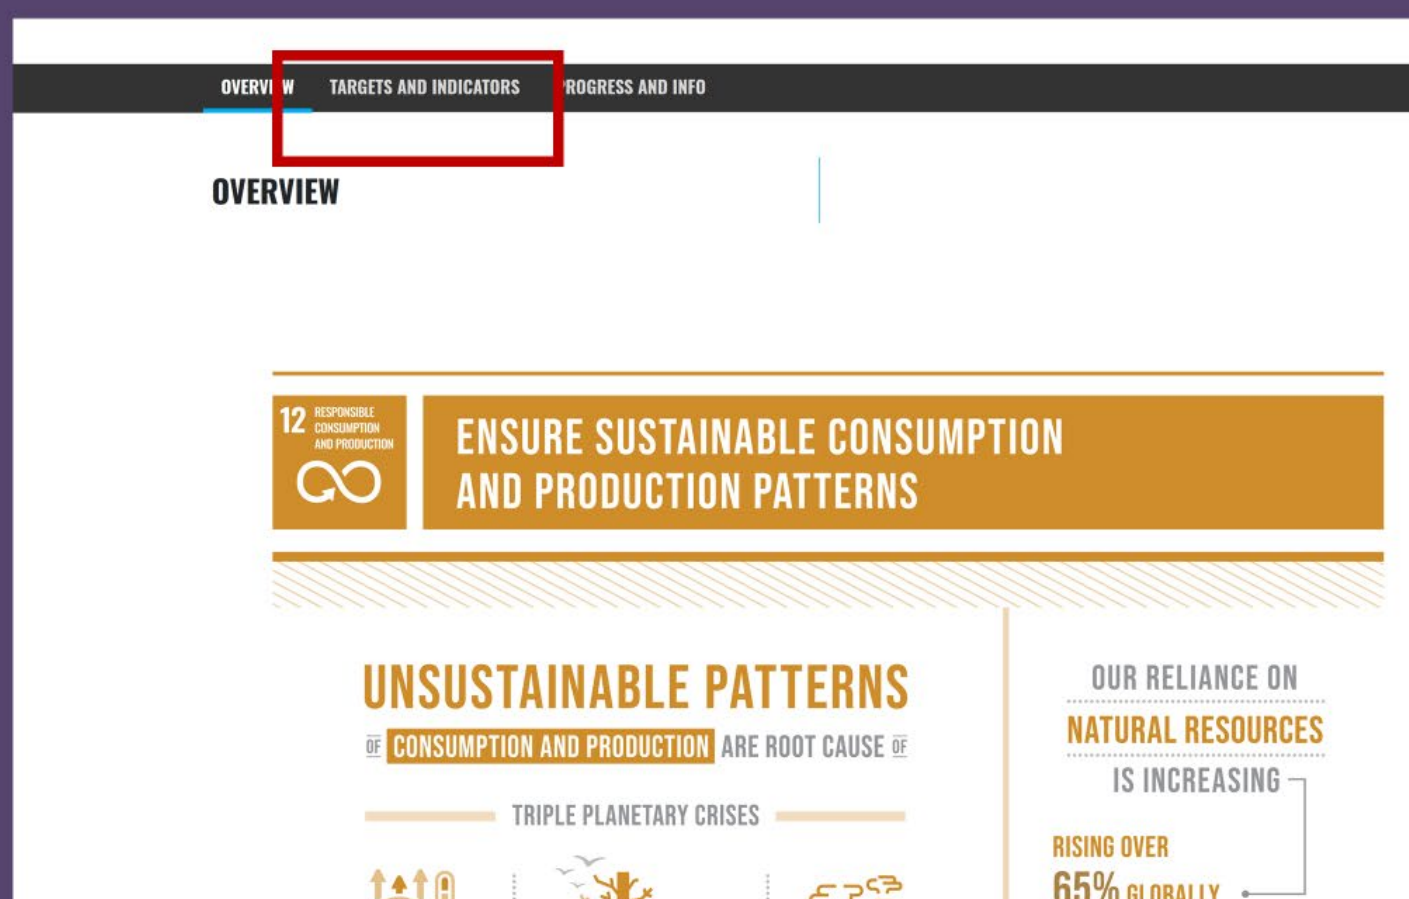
OVERVI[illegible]W TARGETS AND INDICATORS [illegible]ROGRESS AND INFO

OVERVIEW

12 RESPONSIBLE CONSUMPTION AND PRODUCTION

ENSURE SUSTAINABLE CONSUMPTION AND PRODUCTION PATTERNS

UNSUSTAINABLE PATTERNS

OF CONSUMPTION AND PRODUCTION ARE ROOT CAUSE OF

TRIPLE PLANETARY CRISES

OUR RELIANCE ON

NATURAL RESOURCES

IS INCREASING

RISING OVER

65% GLOBALLY